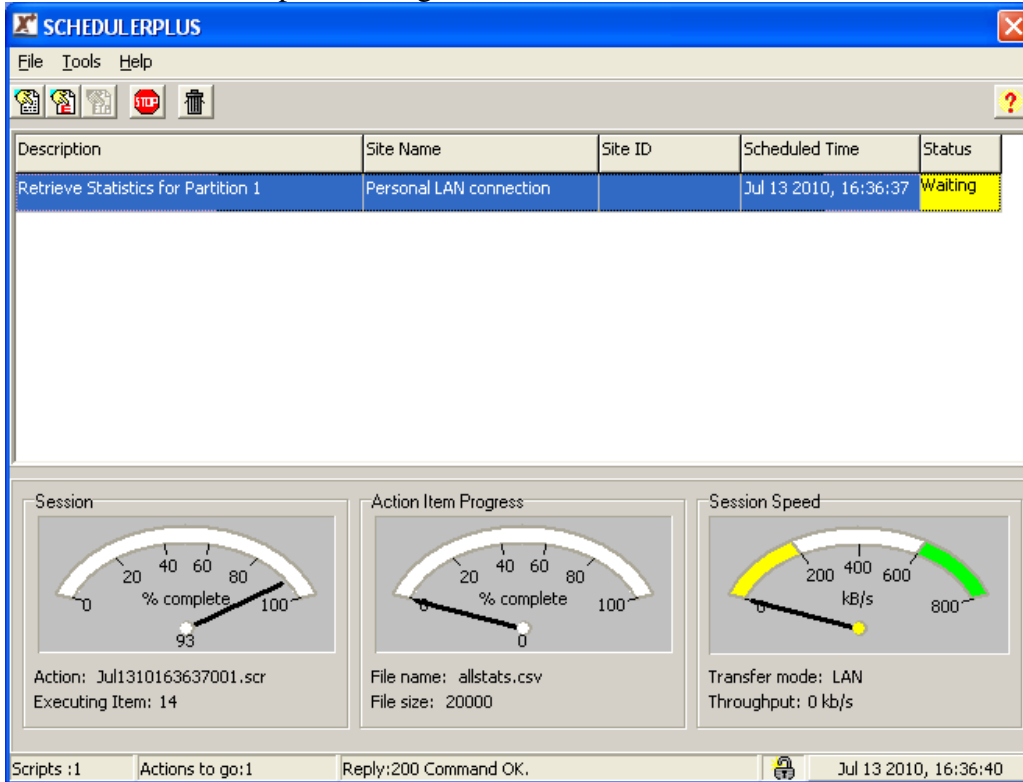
SCHEDULERPLUS

File Tools Help

| Description | Site Name | Site ID | Scheduled Time | Status |
|---|---|---|---|---|
| Retrieve Statistics for Partition 1 | Personal LAN connection | | Jul 13 2010, 16:36:37 | Waiting |

Session
0 20 40 60 80 100
% complete
93
Action: Jul1310163637001.scr
Executing Item: 14

Action Item Progress
0 20 40 60 80 100
% complete
0
File name: allstats.csv
File size: 20000

Session Speed
0 200 400 600 800
kB/s
Transfer mode: LAN
Throughput: 0 kb/s

Scripts :1 | Actions to go:1 | Reply:200 Command OK. | Jul 13 2010, 16:36:40